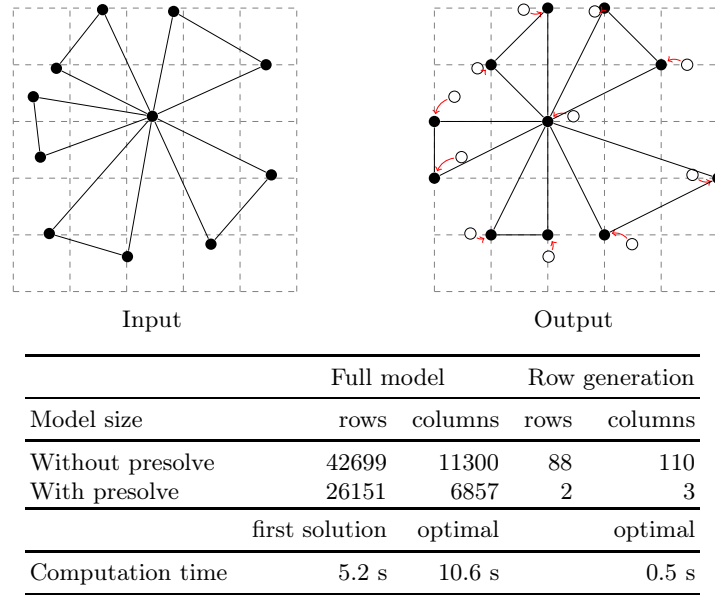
Input

Output

| | Full model | | Row generation | |
|---|---|---|---|---|
| Model size | rows | columns | rows | columns |
| Without presolve | 42699 | 11300 | 88 | 110 |
| With presolve | 26151 | 6857 | 2 | 3 |
| | first solution | optimal | | optimal |
| Computation time | 5.2 s | 10.6 s | | 0.5 s |